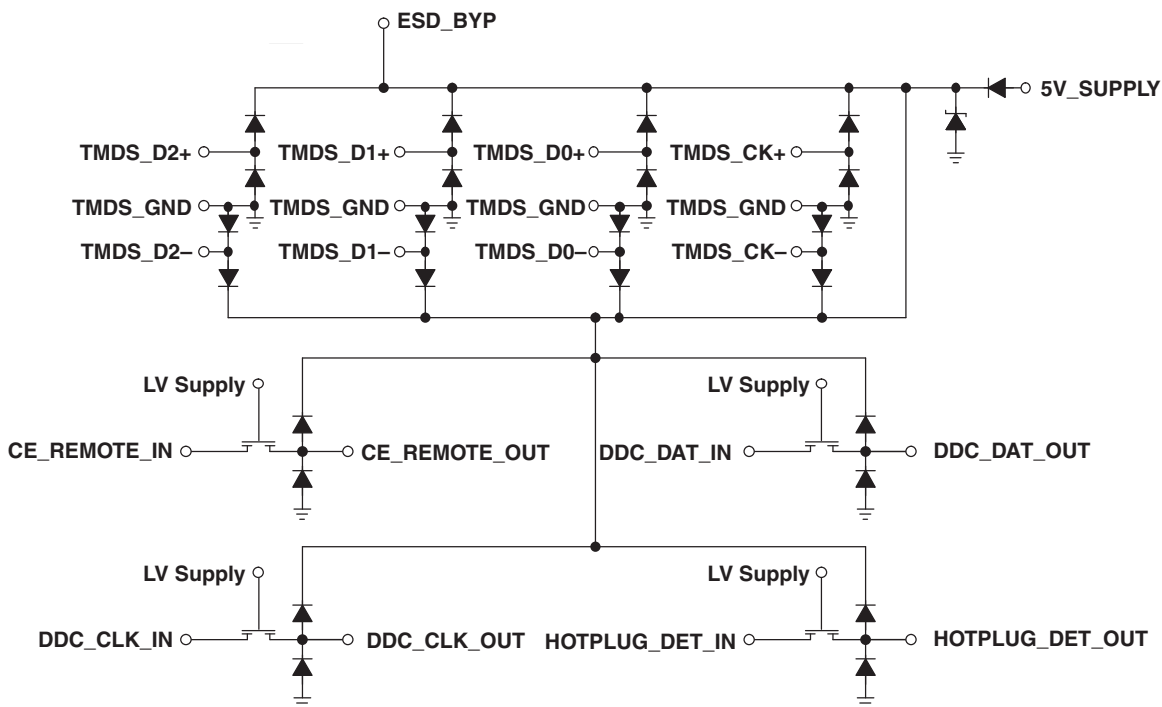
ESD_BYP
5V_SUPPLY
TMDS_D2+
TMDS_D1+
TMDS_D0+
TMDS_CK+
TMDS_GND
TMDS_GND
TMDS_GND
TMDS_GND
TMDS_D2–
TMDS_D1–
TMDS_D0–
TMDS_CK–
LV Supply
LV Supply
CE_REMOTE_IN
CE_REMOTE_OUT
DDC_DAT_IN
DDC_DAT_OUT
LV Supply
LV Supply
DDC_CLK_IN
DDC_CLK_OUT
HOTPLUG_DET_IN
HOTPLUG_DET_OUT